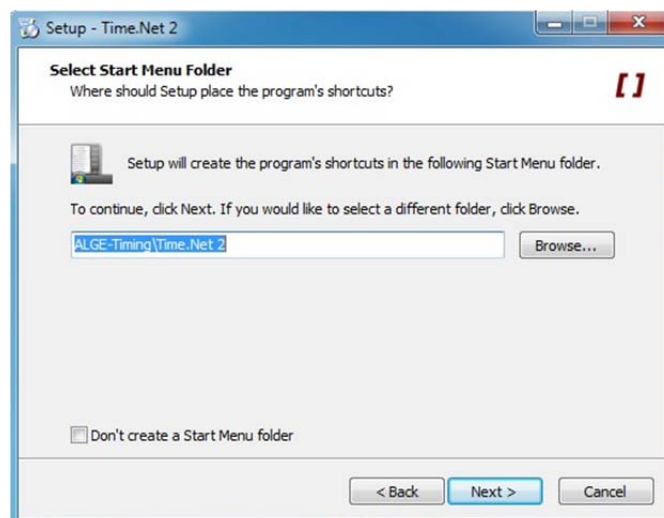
Setup - Time.Net 2

Select Start Menu Folder
Where should Setup place the program's shortcuts?

[]

Setup will create the program's shortcuts in the following Start Menu folder.

To continue, click Next. If you would like to select a different folder, click Browse.

ALGE-Timing\Time.Net 2

Browse...

Don't create a Start Menu folder

< Back

Next >

Cancel